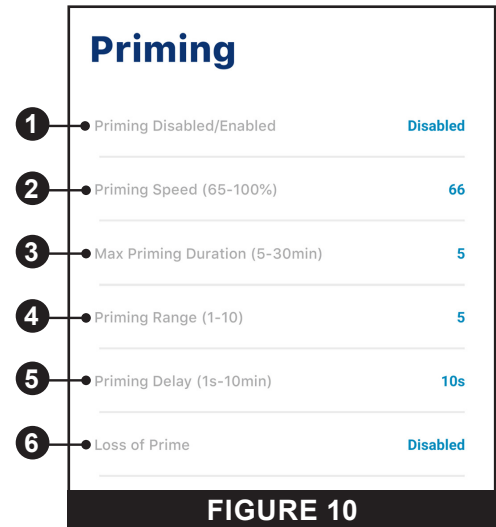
Priming

1 Priming Disabled/Enabled Disabled

2 Priming Speed (65-100%) 66

3 Max Priming Duration (5-30min) 5

4 Priming Range (1-10) 5

5 Priming Delay (1s-10min) 10s

6 Loss of Prime Disabled

FIGURE 10